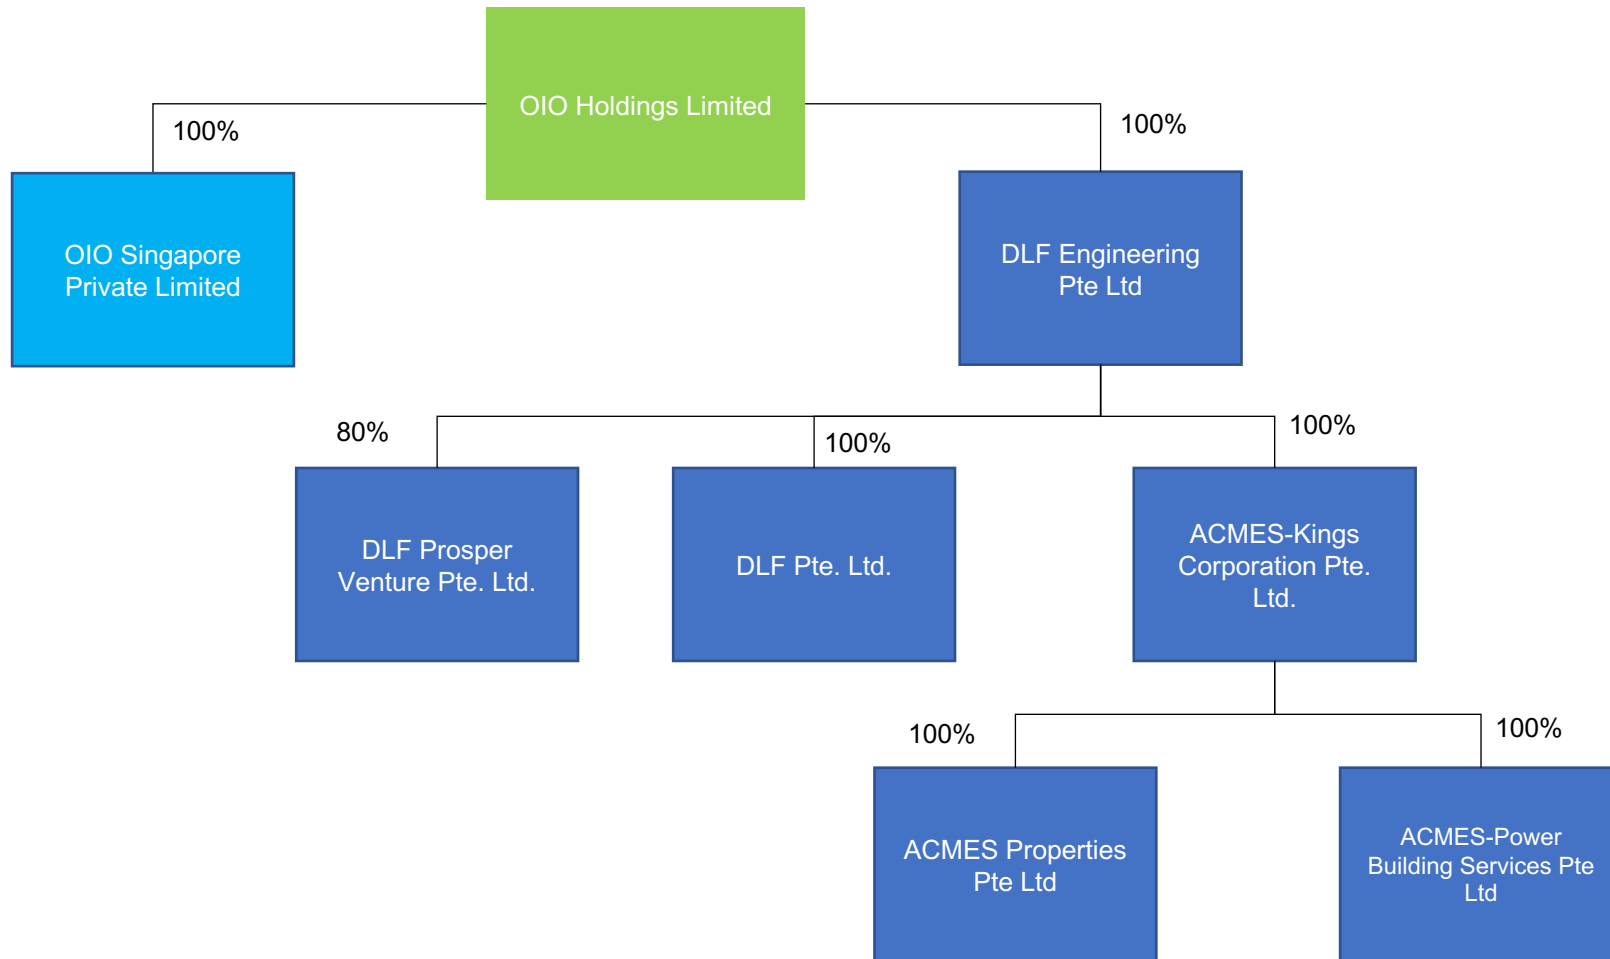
OIO Holdings Limited

100%

OIO Singapore Private Limited

100%

DLF Engineering Pte Ltd

80%

DLF Prosper Venture Pte. Ltd.

100%

DLF Pte. Ltd.

100%

ACMES-Kings Corporation Pte. Ltd.

100%

ACMES Properties Pte Ltd

100%

ACMES-Power Building Services Pte Ltd